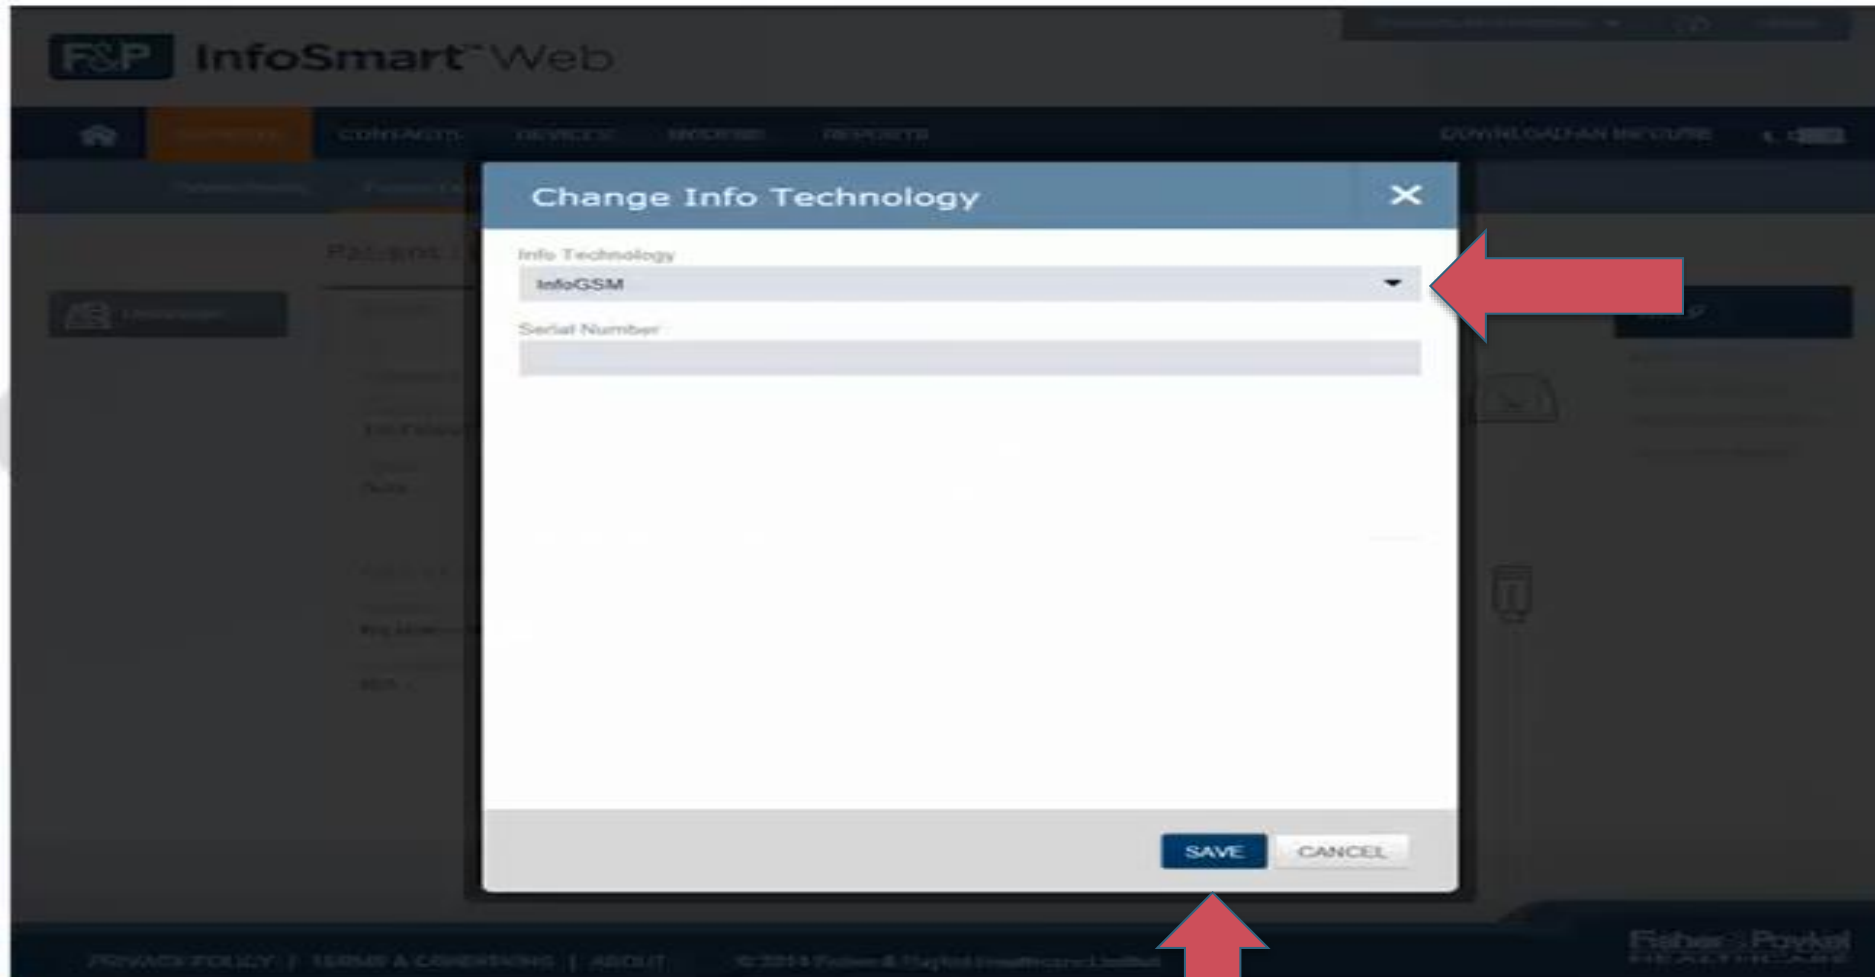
F&P InfoSmart™ Web

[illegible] CONTACTS DEVICES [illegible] REPORTS DOWNLOAD AN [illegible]

Change Info Technology ✕

Info Technology
InfoGSM

Serial Number

SAVE CANCEL

PRIVACY POLICY | TERMS & CONDITIONS | ABOUT © 2014 Fisher & Paykel Healthcare Limited

Fisher & Paykel HEALTHCARE